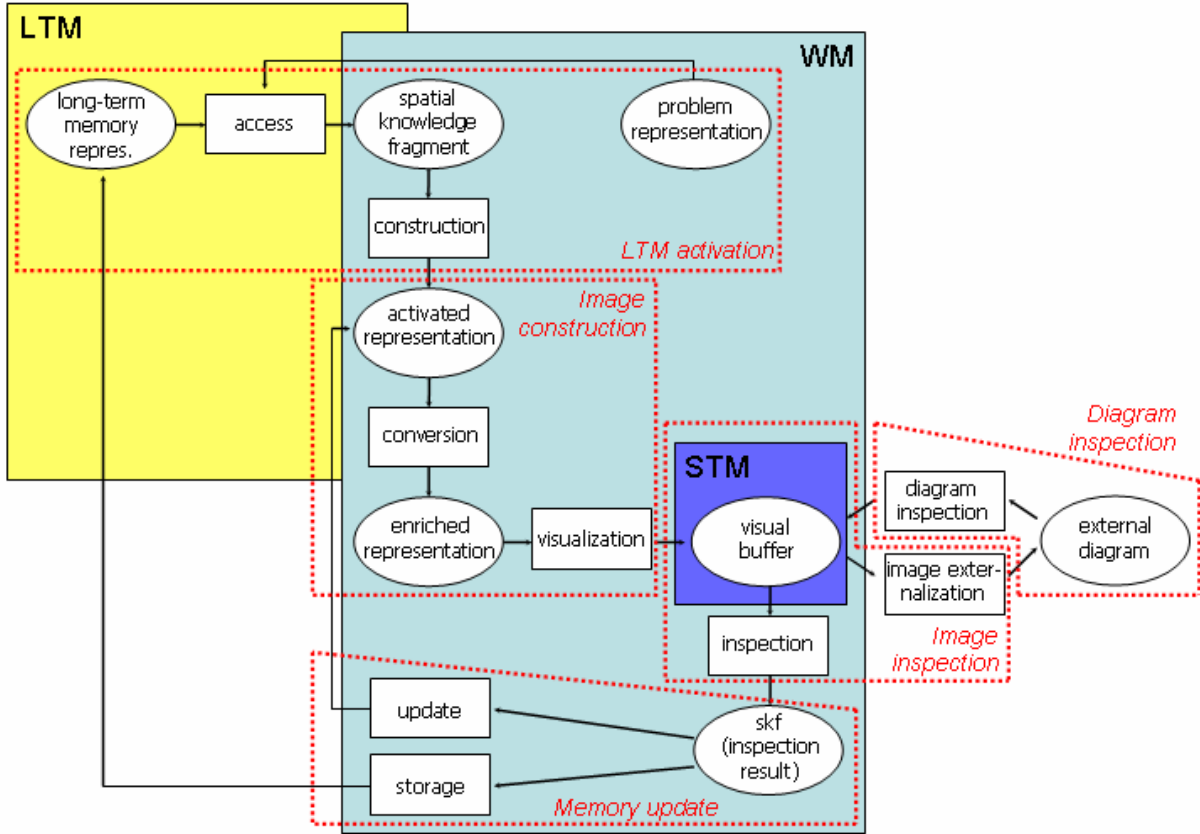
LTM

WM

long-term memory repres.

access

spatial knowledge fragment

problem representation

construction

LTM activation

Image construction

activated representation

conversion

enriched representation

visualization

STM

visual buffer

Diagram inspection

diagram inspection

external diagram

image externalization

Image inspection

inspection

update

storage

skf (inspection result)

Memory update